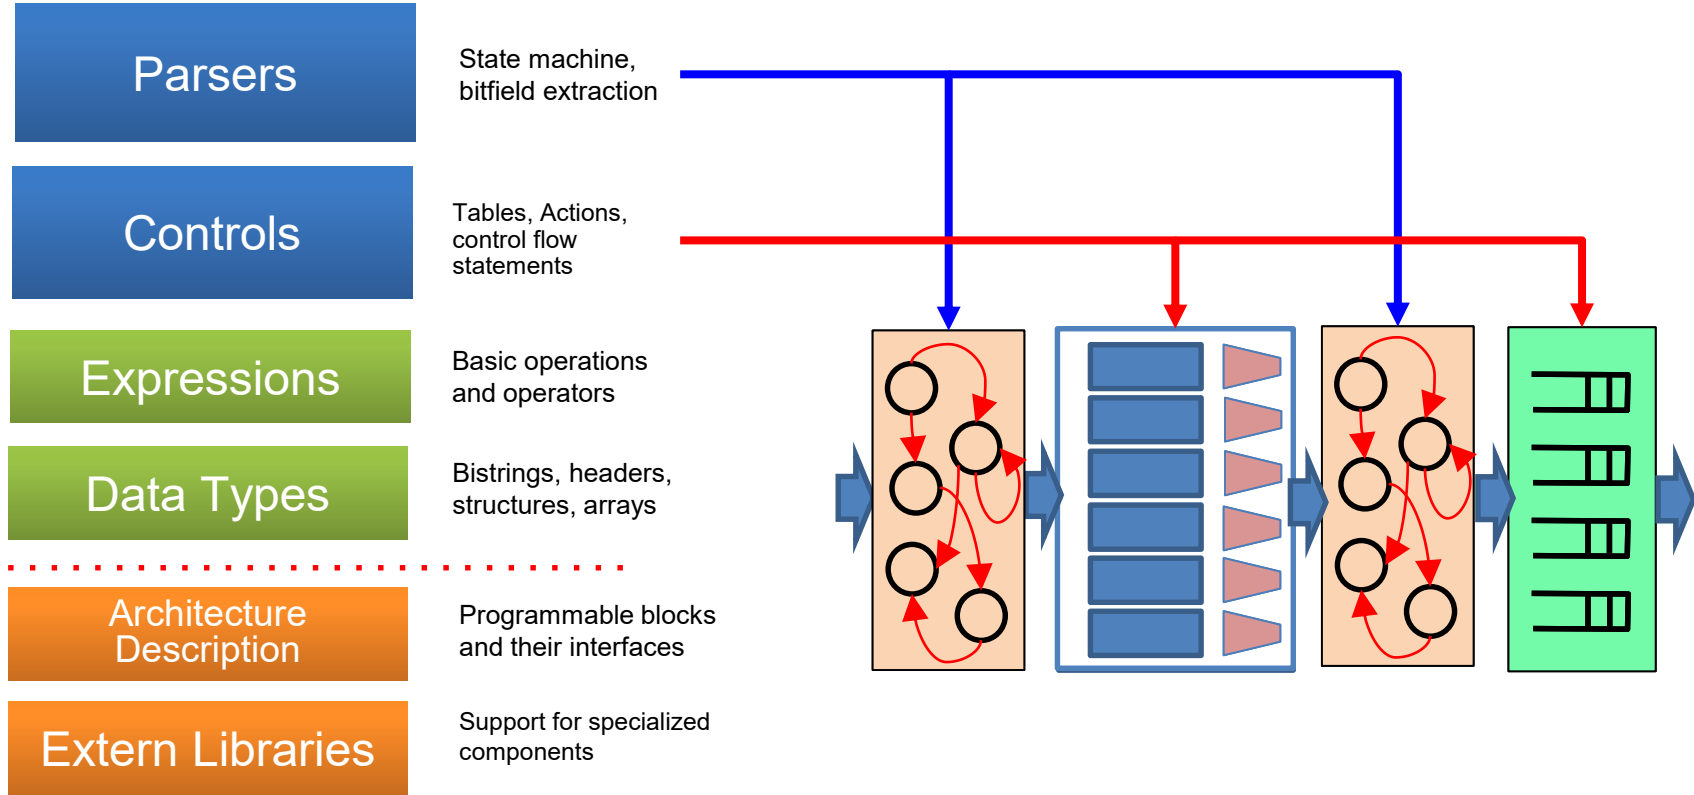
Parsers

State machine, bitfield extraction

Controls

Tables, Actions, control flow statements

Expressions

Basic operations and operators

Data Types

Bistrings, headers, structures, arrays

Architecture Description

Programmable blocks and their interfaces

Extern Libraries

Support for specialized components